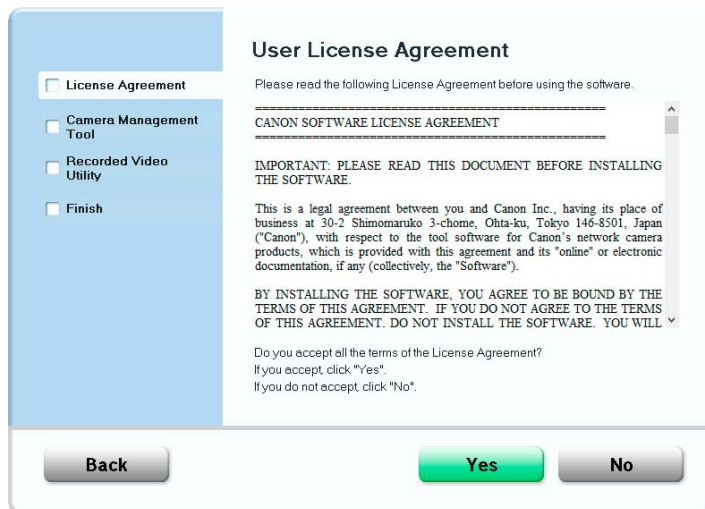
License Agreement

Camera Management Tool

Recorded Video Utility

Finish

User License Agreement

Please read the following License Agreement before using the software.

==================================================
CANON SOFTWARE LICENSE AGREEMENT
==================================================

IMPORTANT: PLEASE READ THIS DOCUMENT BEFORE INSTALLING THE SOFTWARE.

This is a legal agreement between you and Canon Inc., having its place of business at 30-2 Shimomaruko 3-chome, Ohta-ku, Tokyo 146-8501, Japan ("Canon"), with respect to the tool software for Canon's network camera products, which is provided with this agreement and its "online" or electronic documentation, if any (collectively, the "Software").

BY INSTALLING THE SOFTWARE, YOU AGREE TO BE BOUND BY THE TERMS OF THIS AGREEMENT. IF YOU DO NOT AGREE TO THE TERMS OF THIS AGREEMENT. DO NOT INSTALL THE SOFTWARE. YOU WILL

Do you accept all the terms of the License Agreement?
If you accept, click "Yes".
If you do not accept, click "No".

Back

Yes

No